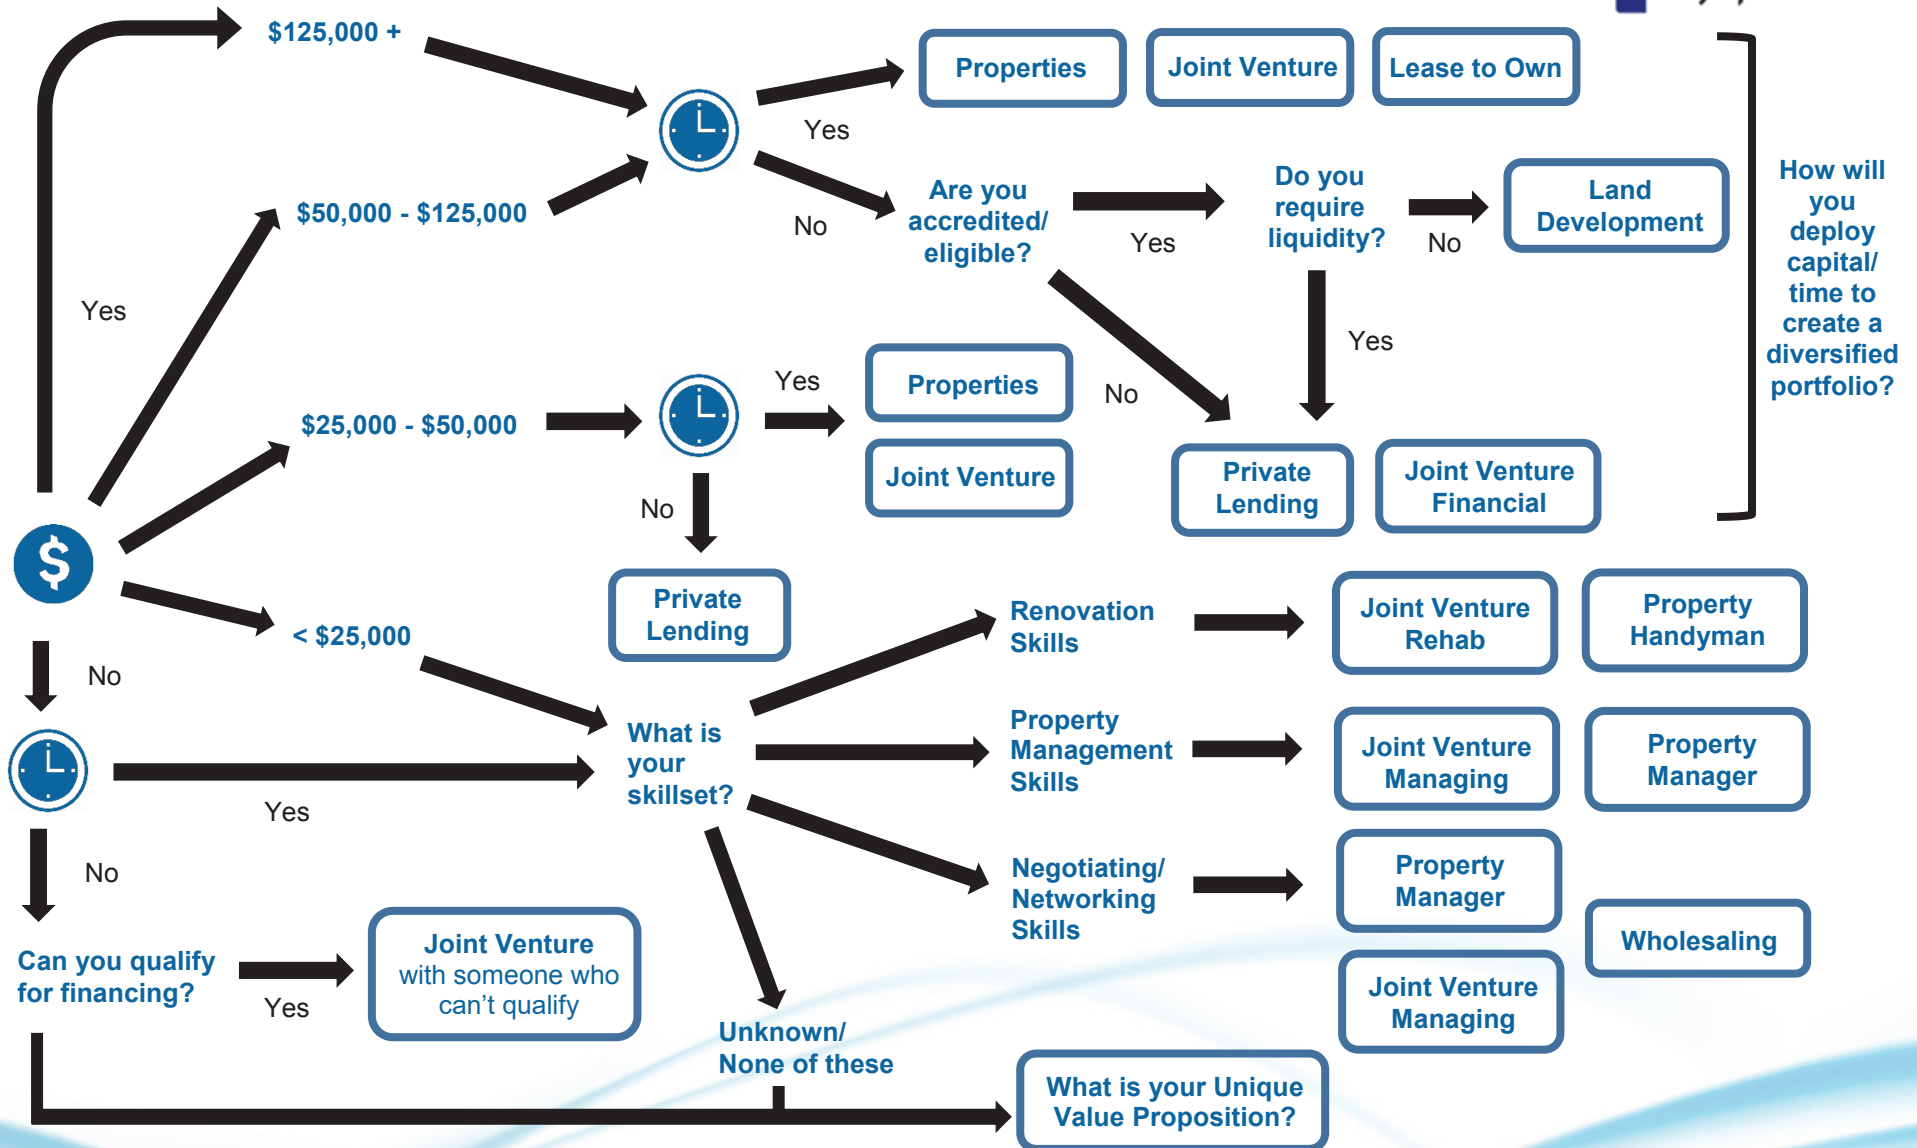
$125,000 +

Properties

Joint Venture

Lease to Own

Yes

No

Are you accredited/ eligible?

Yes

Do you require liquidity?

No

Land Development

How will you deploy capital/ time to create a diversified portfolio?

$50,000 - $125,000

Yes

Yes

No

$25,000 - $50,000

Yes

Properties

Joint Venture

Private Lending

Joint Venture Financial

No

Private Lending

< $25,000

Renovation Skills

Joint Venture Rehab

Property Handyman

No

What is your skillset?

Property Management Skills

Joint Venture Managing

Property Manager

Yes

No

Negotiating/ Networking Skills

Property Manager

Wholesaling

Can you qualify for financing?

Yes

Joint Venture with someone who can't qualify

Joint Venture Managing

Unknown/ None of these

What is your Unique Value Proposition?